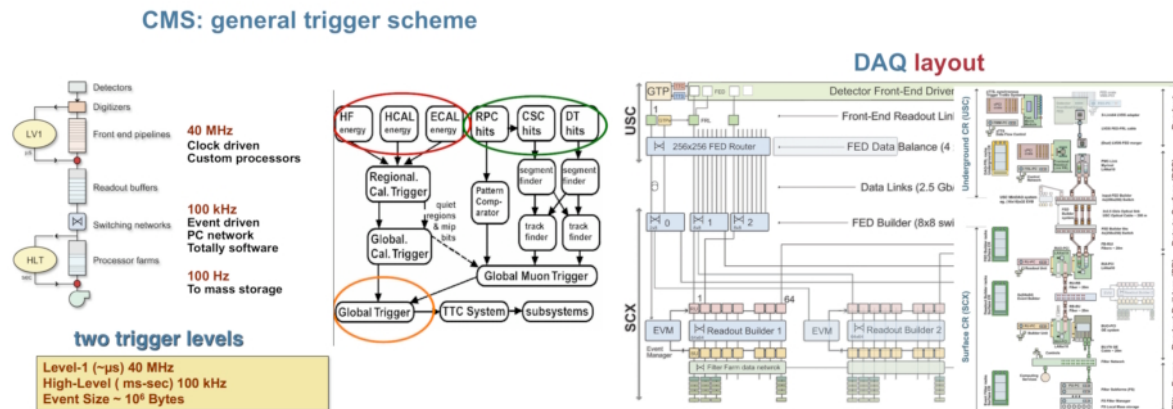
CMS: general trigger scheme

Detectors
Digitizers
LV1
Front end pipelines
Readout buffers
Switching networks
HLT
Processor farms

40 MHz
Clock driven
Custom processors

100 kHz
Event driven
PC network
Totally software

100 Hz
To mass storage

two trigger levels

Level-1 (~μs) 40 MHz
High-Level ( ms-sec) 100 kHz
Event Size ~ $10^6$ Bytes

HF energy
HCAL energy
ECAL energy
RPC hits
CSC hits
DT hits
Regional. Cal. Trigger
Pattern Comparator
segment finder
segment finder
quiet regions & mip bits
track finder
track finder
Global. Cal. Trigger
Global Muon Trigger
Global Trigger
TTC System
subsystems

DAQ layout

GTP
FED
Detector Front-End Driver
USC
Front-End Readout Link
256x256 FED Router
FED Data Balance (4
Data Links (2.5 Gb
0
1
2
FED Builder (8x8 swi
SCX
1
64
EVM
Readout Builder 1
EVM
Readout Builder 2
Event Manager
Filter Farm data network
Underground CR (USC)
Surface CR (SCX)